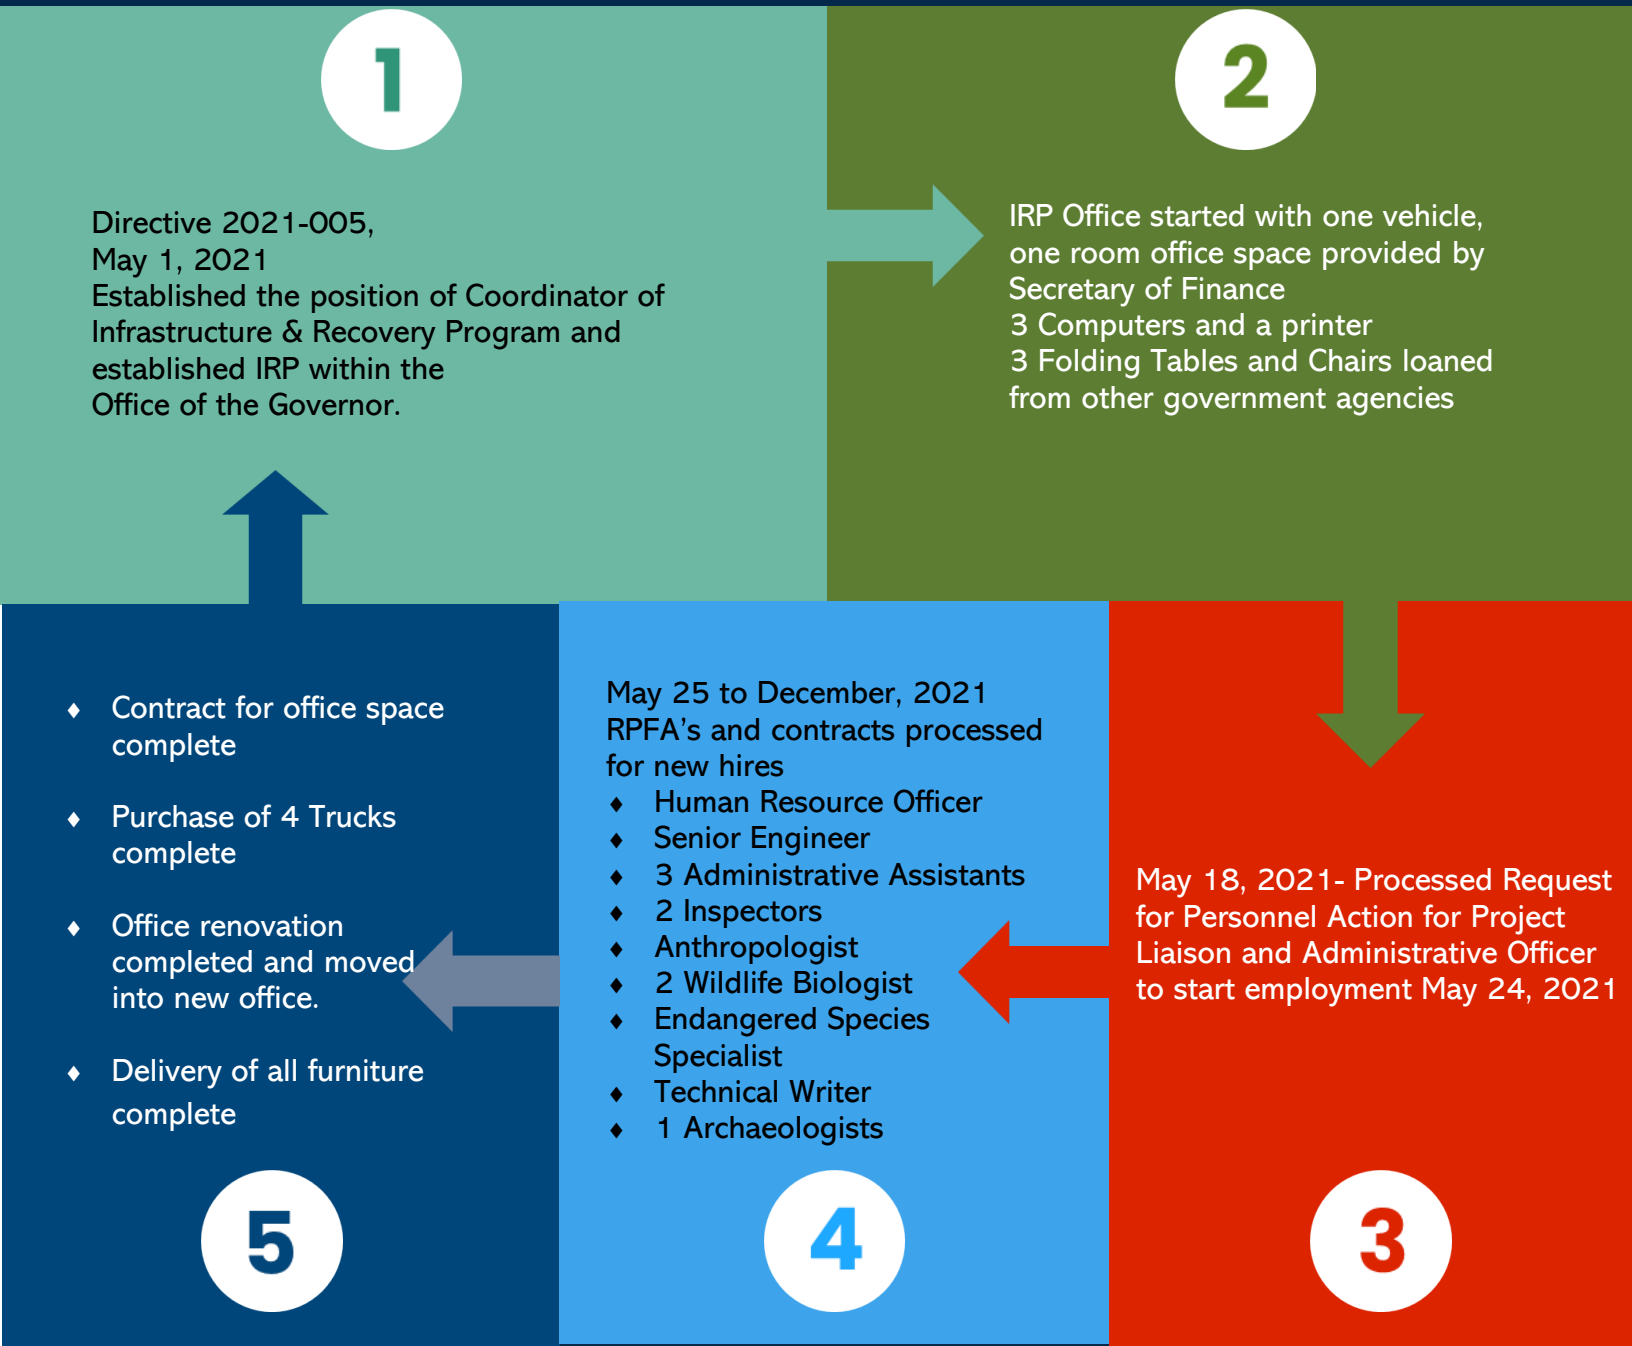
1

Directive 2021-005,
May 1, 2021
Established the position of Coordinator of Infrastructure & Recovery Program and established IRP within the Office of the Governor.

2

IRP Office started with one vehicle, one room office space provided by Secretary of Finance
3 Computers and a printer
3 Folding Tables and Chairs loaned from other government agencies

May 18, 2021- Processed Request for Personnel Action for Project Liaison and Administrative Officer to start employment May 24, 2021

3

May 25 to December, 2021
RPFA's and contracts processed for new hires
- Human Resource Officer
- Senior Engineer
- 3 Administrative Assistants
- 2 Inspectors
- Anthropologist
- 2 Wildlife Biologist
- Endangered Species Specialist
- Technical Writer
- 1 Archaeologists

4

- Contract for office space complete
- Purchase of 4 Trucks complete
- Office renovation completed and moved into new office.
- Delivery of all furniture complete

5